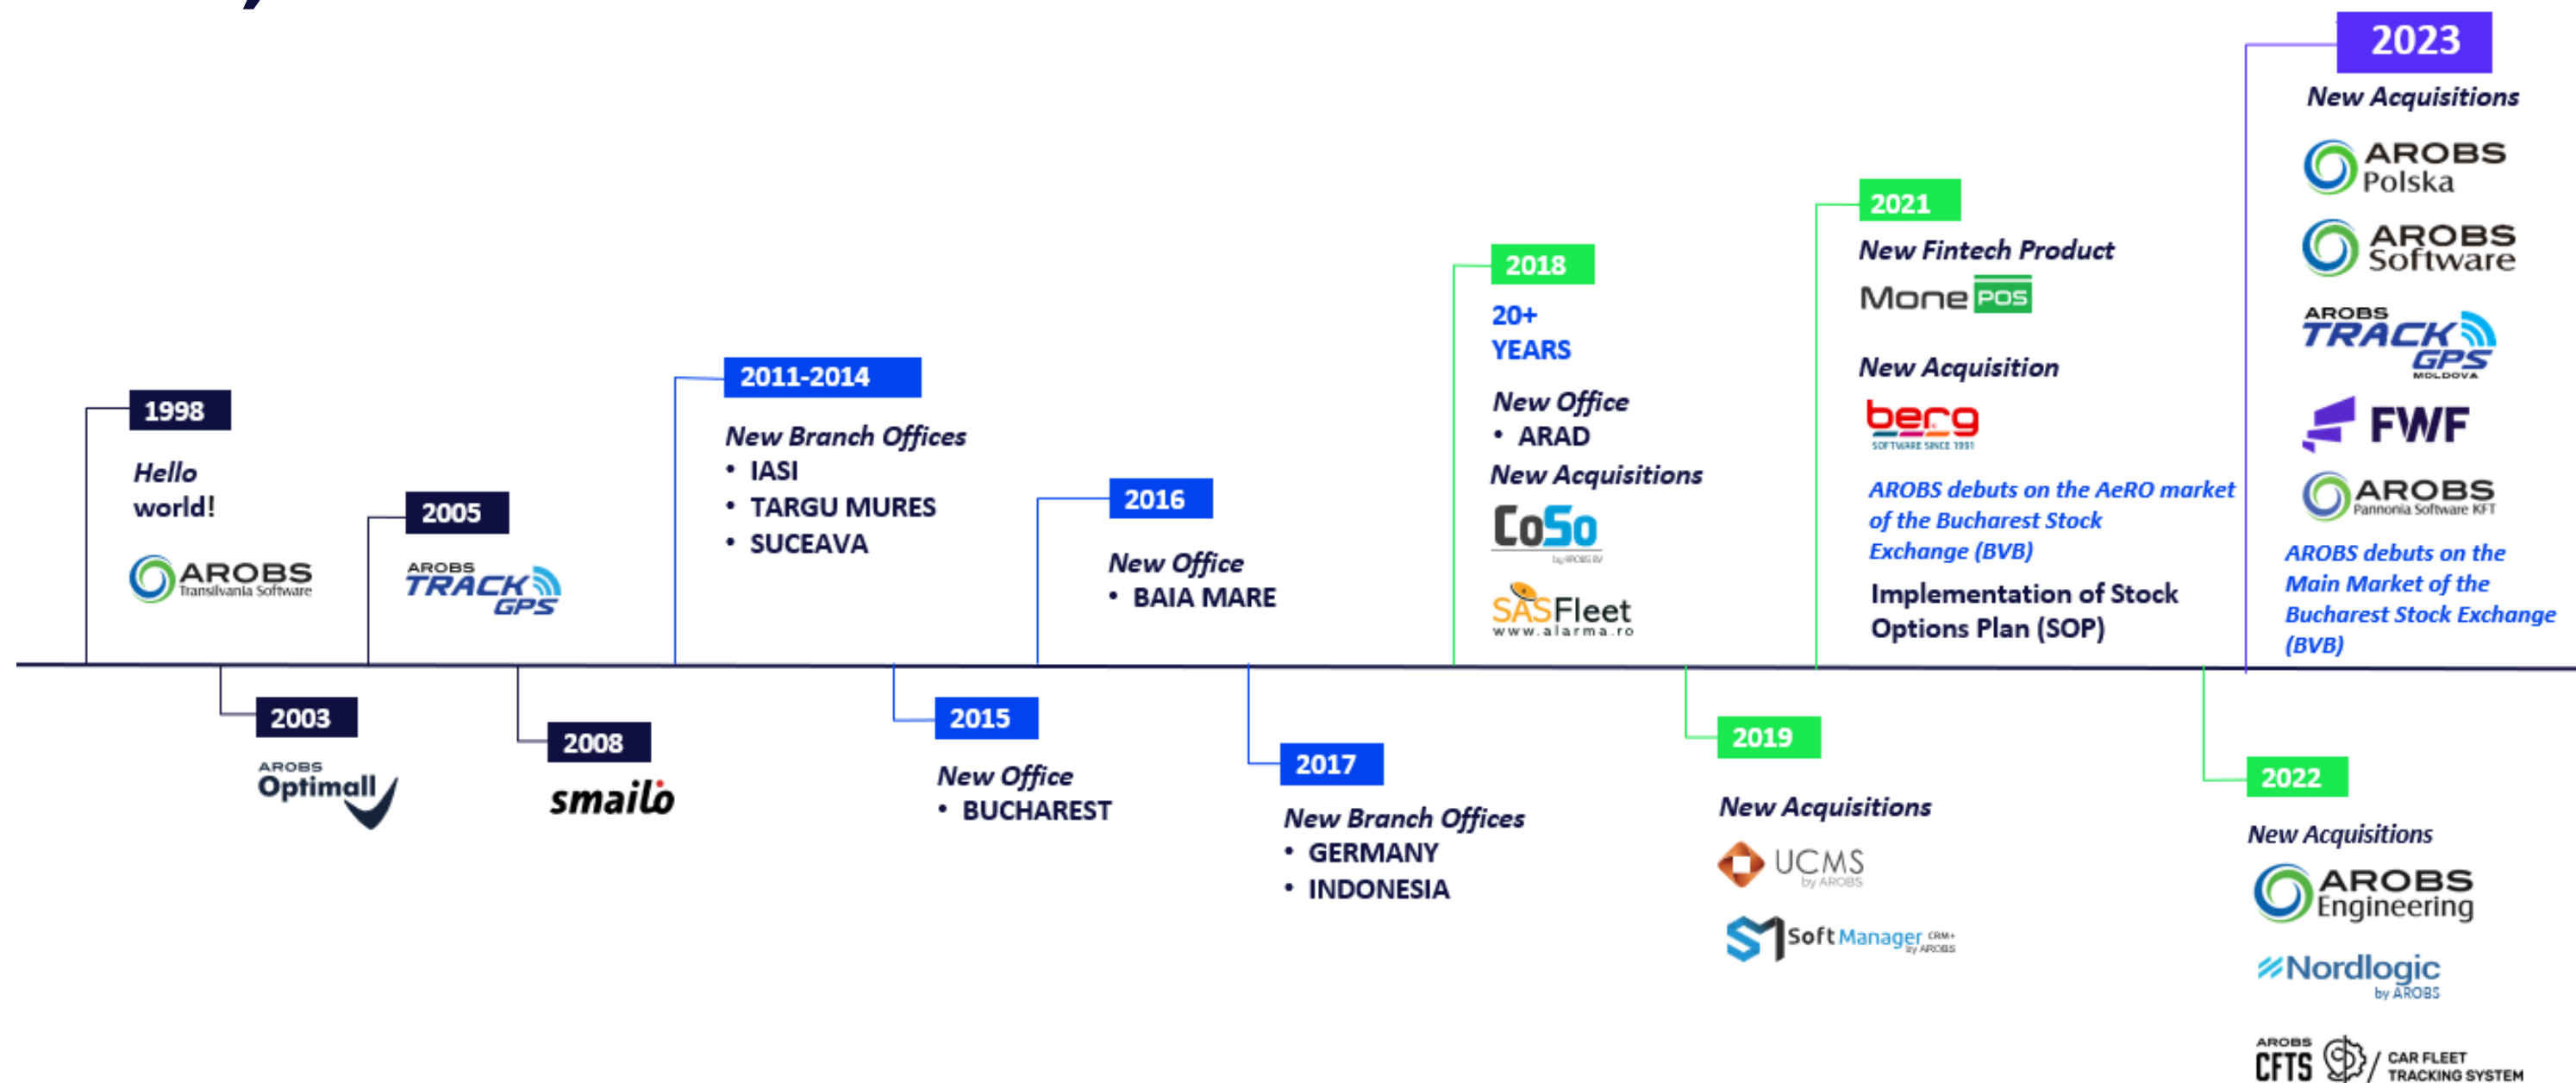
1998

Hello world!

AROBS Transilvania Software

2003

AROBS Optimall

2005

AROBS TRACK GPS

2008

smailo

2011-2014

New Branch Offices
• IASI
• TARGU MURES
• SUCEAVA

2015

New Office
• BUCHAREST

2016

New Office
• BAIA MARE

2017

New Branch Offices
• GERMANY
• INDONESIA

2018

20+ YEARS

New Office
• ARAD

New Acquisitions

CoSo by AROBS

SASFleet www.alarma.ro

2019

New Acquisitions

UCMS by AROBS

Soft Manager CRM+ by AROBS

2021

New Fintech Product

Mone POS

New Acquisition

berg SOFTWARE SINCE 1991

AROBS debuts on the AeRO market of the Bucharest Stock Exchange (BVB)

Implementation of Stock Options Plan (SOP)

2022

New Acquisitions

AROBS Engineering

Nordlogic by AROBS

AROBS CFTS CAR FLEET TRACKING SYSTEM

2023

New Acquisitions

AROBS Polska

AROBS Software

AROBS TRACK GPS MOLDOVA

FWF

AROBS Pannonia Software KFT

AROBS debuts on the Main Market of the Bucharest Stock Exchange (BVB)